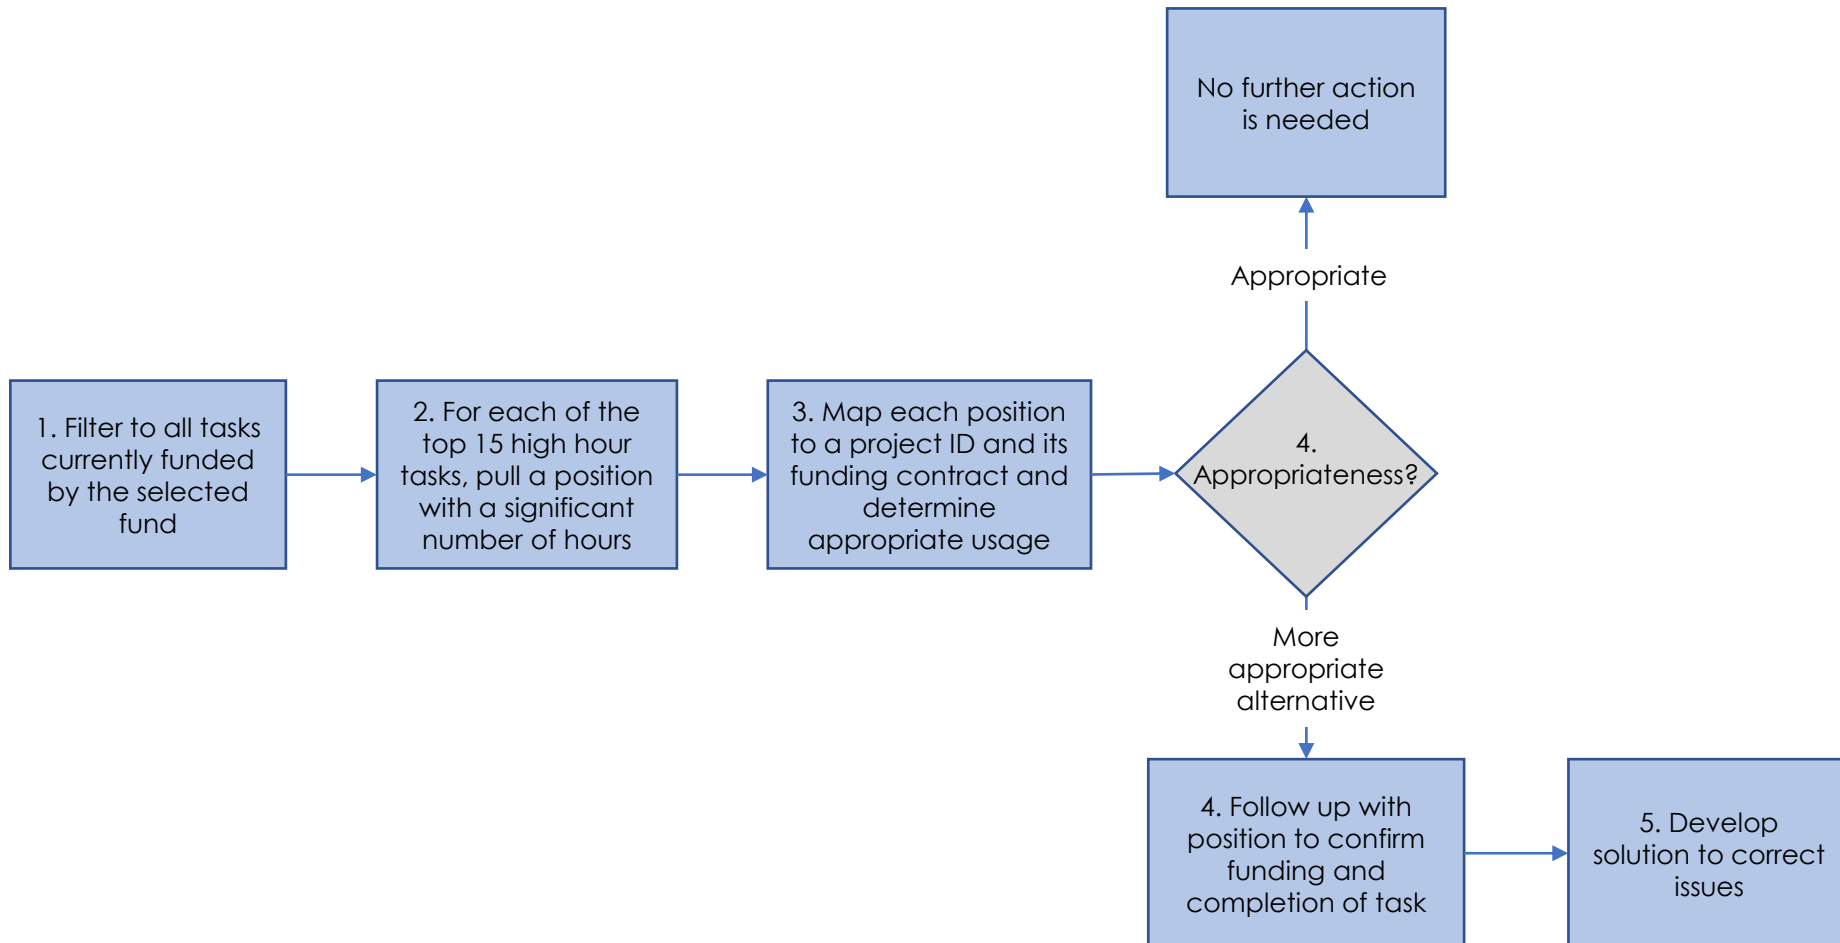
No further action is needed

Appropriate

1. Filter to all tasks currently funded by the selected fund

2. For each of the top 15 high hour tasks, pull a position with a significant number of hours

3. Map each position to a project ID and its funding contract and determine appropriate usage

4. Appropriateness?

More appropriate alternative

4. Follow up with position to confirm funding and completion of task

5. Develop solution to correct issues